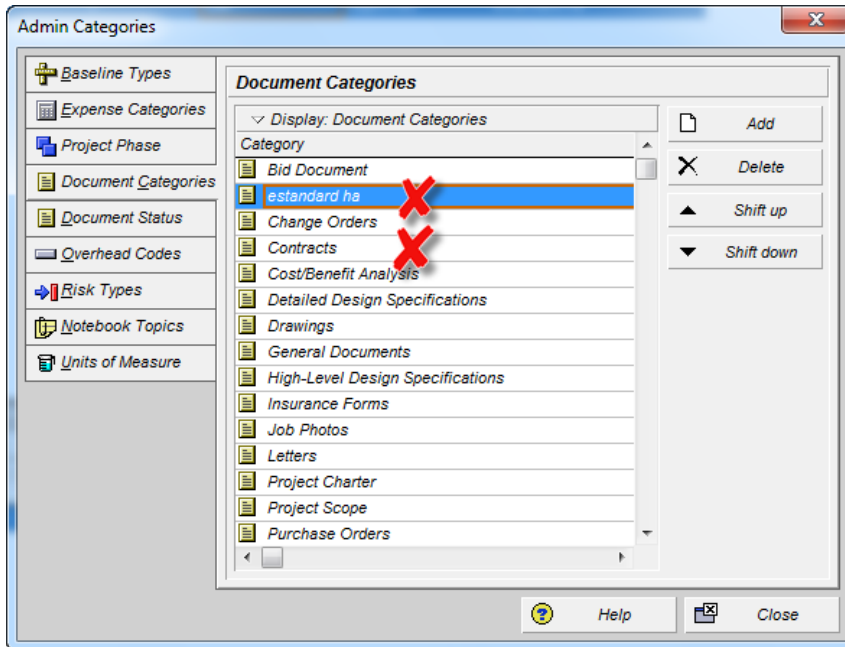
Admin Categories

Baseline Types
Expense Categories
Project Phase
Document Categories
Document Status
Overhead Codes
Risk Types
Notebook Topics
Units of Measure

Document Categories

Display: Document Categories

| Category |
|---|
| Bid Document |
| estandard ha |
| Change Orders |
| Contracts |
| Cost/Benefit Analysis |
| Detailed Design Specifications |
| Drawings |
| General Documents |
| High-Level Design Specifications |
| Insurance Forms |
| Job Photos |
| Letters |
| Project Charter |
| Project Scope |
| Purchase Orders |

Add
Delete
Shift up
Shift down

Help
Close